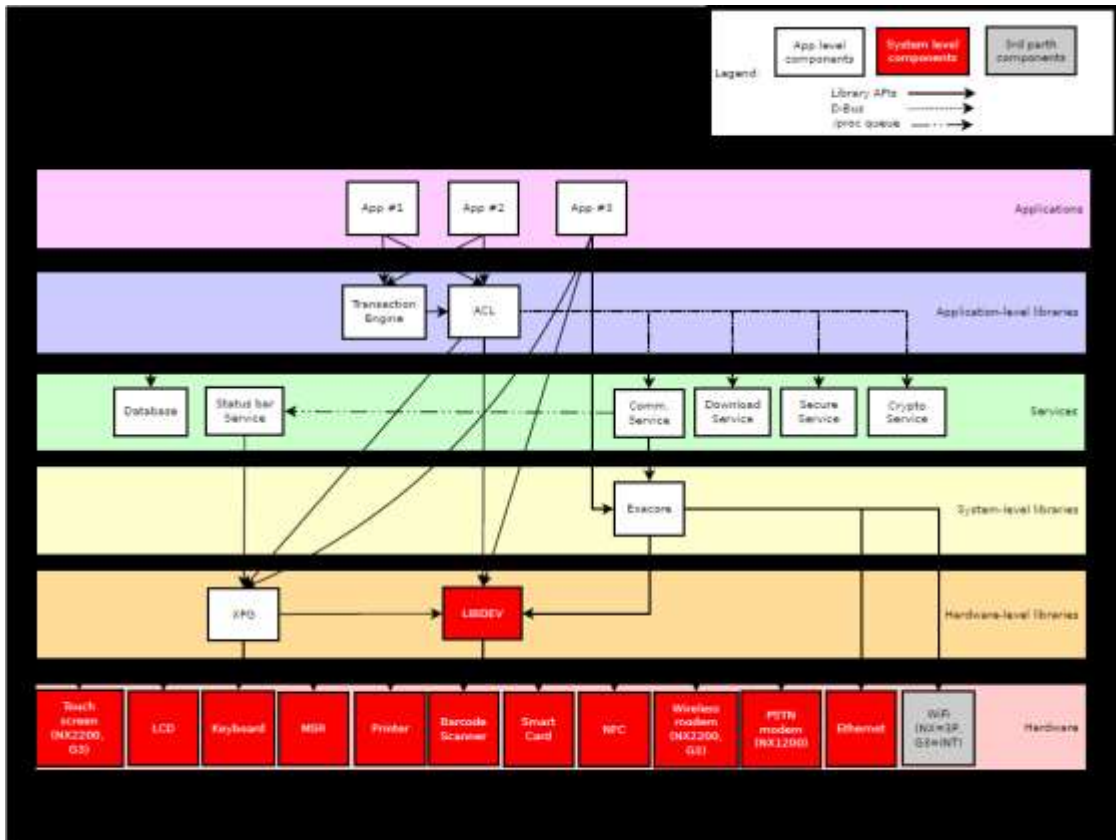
Legend:

App level components

System level components

3rd parth components

Library APIs

D-Bus

/proc queue

App #1

App #2

App #3

Applications

Transaction Engine

ACL

Application-level libraries

Database

Status bar Service

Comm. Service

Download Service

Secure Service

Crypto Service

Services

Execore

System-level libraries

XPG

LIBDEV

Hardware-level libraries

Touch screen (NX2200, G3)

LCD

Keyboard

MSR

Printer

Barcode Scanner

Smart Card

NFC

Wireless modem (NX2200, G3)

PSTN modem (NX1200)

Ethernet

WiFi (NX+3P, G3+INT)

Hardware